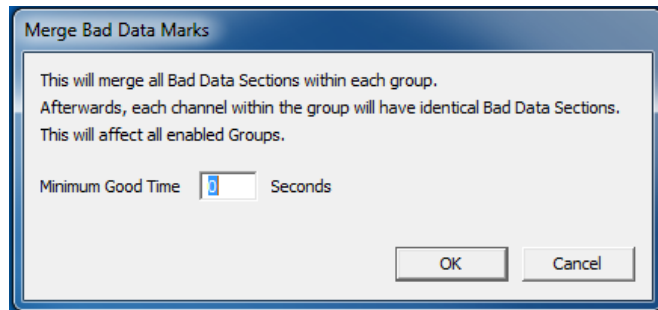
Merge Bad Data Marks

This will merge all Bad Data Sections within each group.
Afterwards, each channel within the group will have identical Bad Data Sections.
This will affect all enabled Groups.

Minimum Good Time 0 Seconds

OK

Cancel